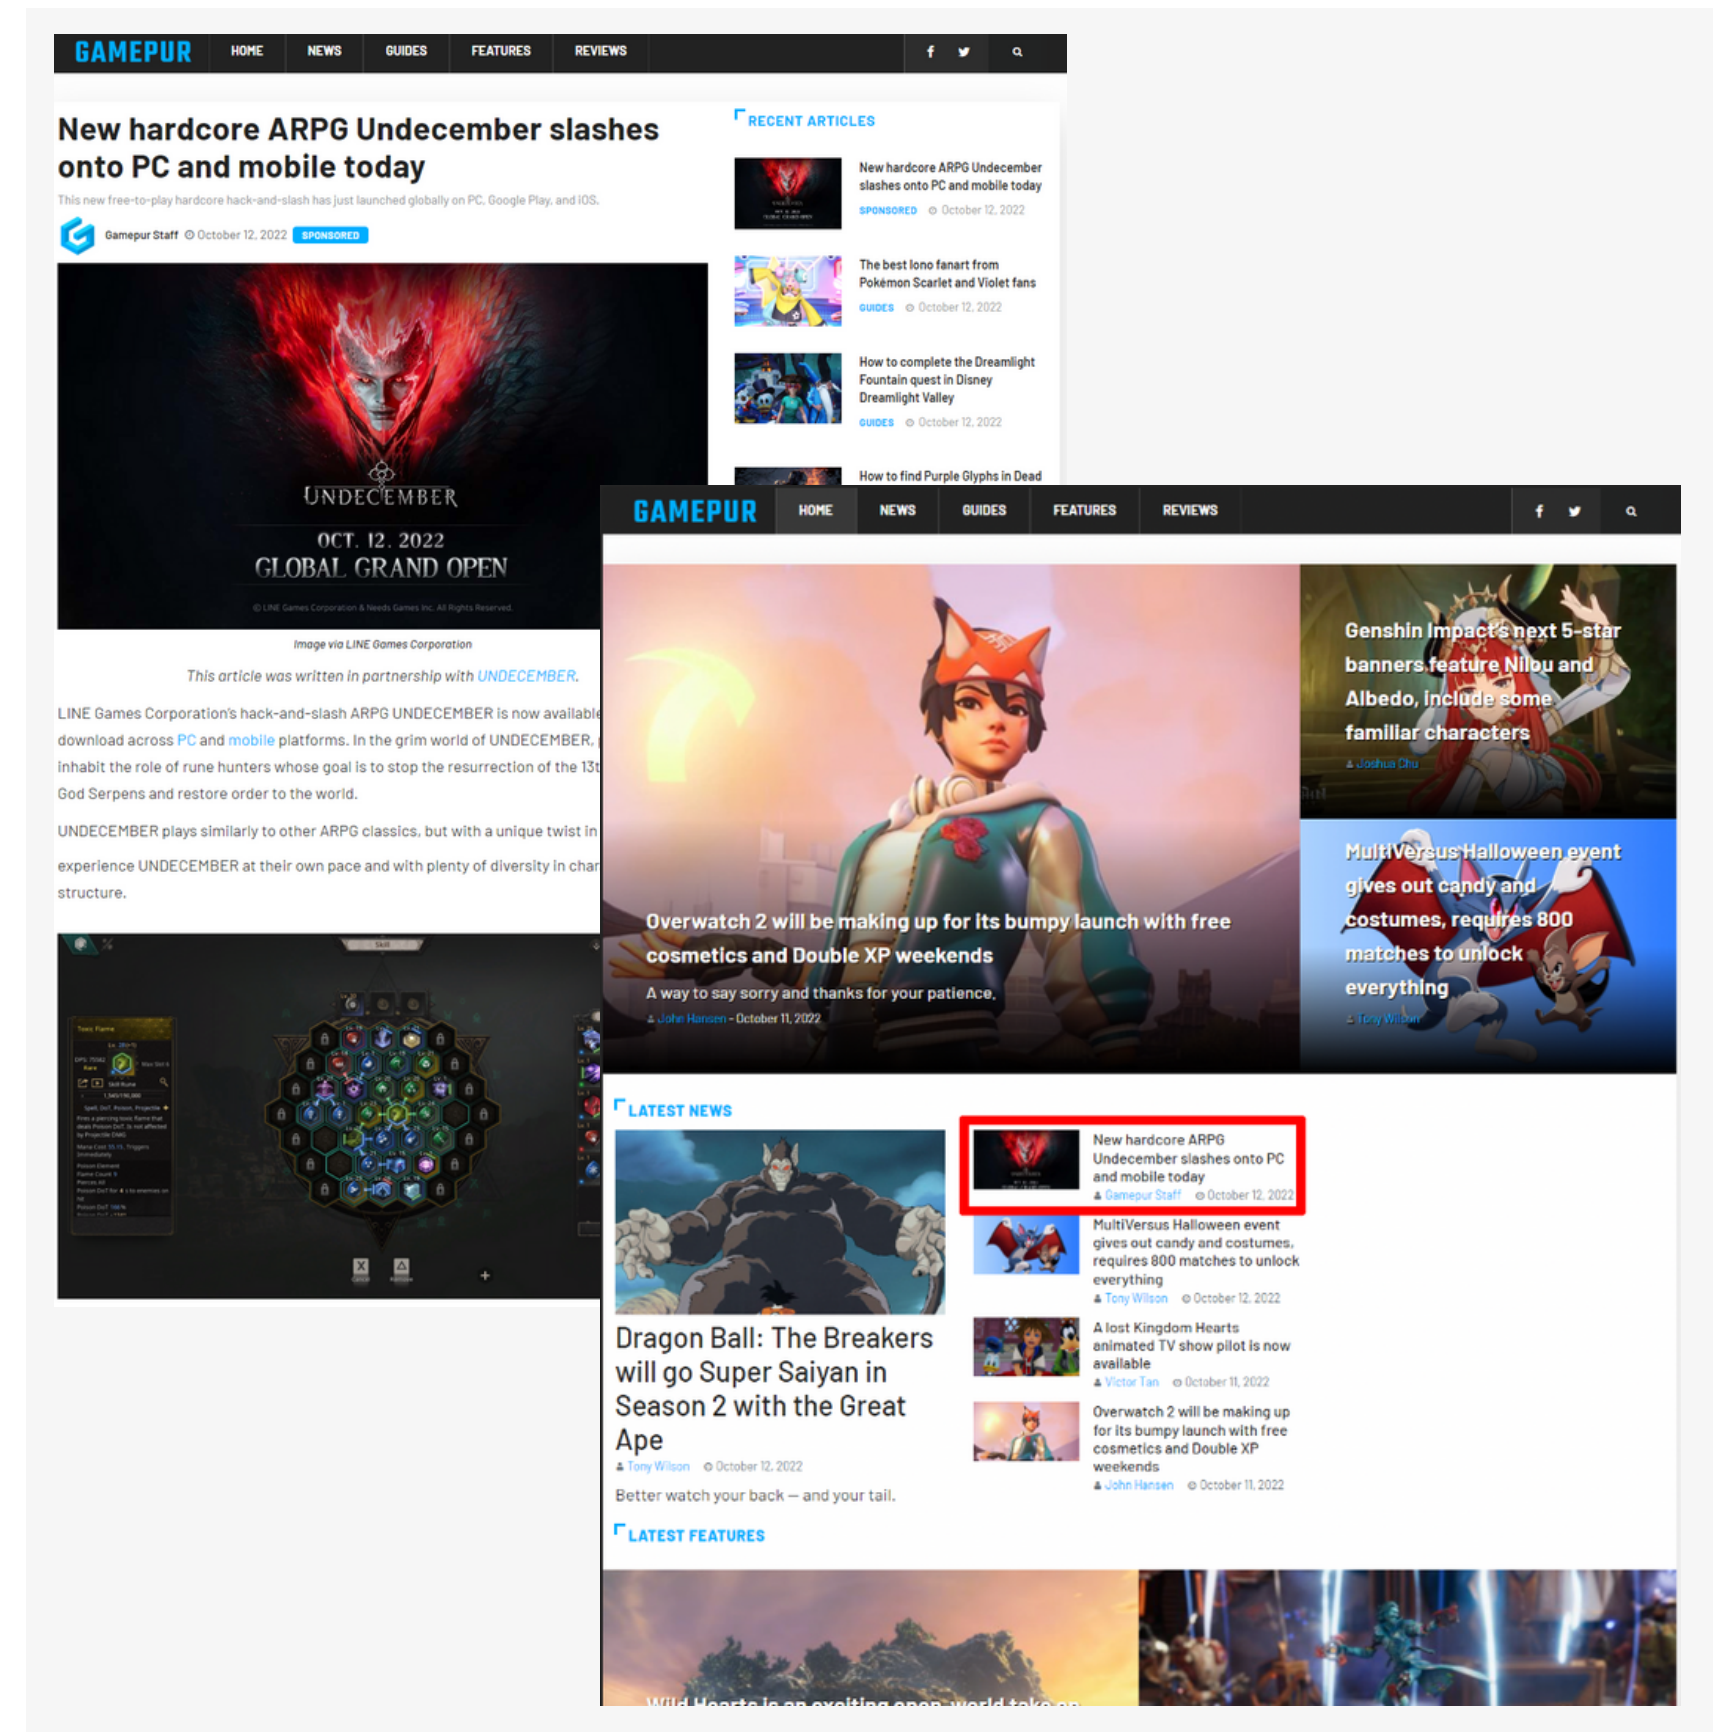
GAMEPUR HOME NEWS GUIDES FEATURES REVIEWS

New hardcore ARPG Undecember slashes onto PC and mobile today

This new free-to-play hardcore hack-and-slash has just launched globally on PC, Google Play, and iOS.

Gamepur Staff October 12, 2022 SPONSORED

UNDECEMBER
OCT. 12. 2022
GLOBAL GRAND OPEN

© LINE Games Corporation & Needs Games Inc. All Rights Reserved.

Image via LINE Games Corporation

This article was written in partnership with UNDECEMBER.

LINE Games Corporation's hack-and-slash ARPG UNDECEMBER is now available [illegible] download across PC and mobile platforms. In the grim world of UNDECEMBER, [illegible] inhabit the role of rune hunters whose goal is to stop the resurrection of the 13t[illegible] God Serpens and restore order to the world.

UNDECEMBER plays similarly to other ARPG classics, but with a unique twist in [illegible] experience UNDECEMBER at their own pace and with plenty of diversity in char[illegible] structure.

RECENT ARTICLES

New hardcore ARPG Undecember slashes onto PC and mobile today
SPONSORED October 12, 2022

The best Iono fanart from Pokémon Scarlet and Violet fans
GUIDES October 12, 2022

How to complete the Dreamlight Fountain quest in Disney Dreamlight Valley
GUIDES October 12, 2022

How to find Purple Glyphs in Dead

GAMEPUR HOME NEWS GUIDES FEATURES REVIEWS

Overwatch 2 will be making up for its bumpy launch with free cosmetics and Double XP weekends

A way to say sorry and thanks for your patience.

John Hansen - October 11, 2022

Genshin Impact's next 5-star banners feature Nilou and Albedo, include some familiar characters
Joshua Chu

MultiVersus Halloween event gives out candy and costumes, requires 800 matches to unlock everything
Tony Wilson

LATEST NEWS

Dragon Ball: The Breakers will go Super Saiyan in Season 2 with the Great Ape
Tony Wilson October 12, 2022

Better watch your back — and your tail.

New hardcore ARPG Undecember slashes onto PC and mobile today
Gamepur Staff October 12, 2022

MultiVersus Halloween event gives out candy and costumes, requires 800 matches to unlock everything
Tony Wilson October 12, 2022

A lost Kingdom Hearts animated TV show pilot is now available
Victor Tan October 11, 2022

Overwatch 2 will be making up for its bumpy launch with free cosmetics and Double XP weekends
John Hansen October 11, 2022

LATEST FEATURES

Wild Hearts is an exciting open-world take on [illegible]